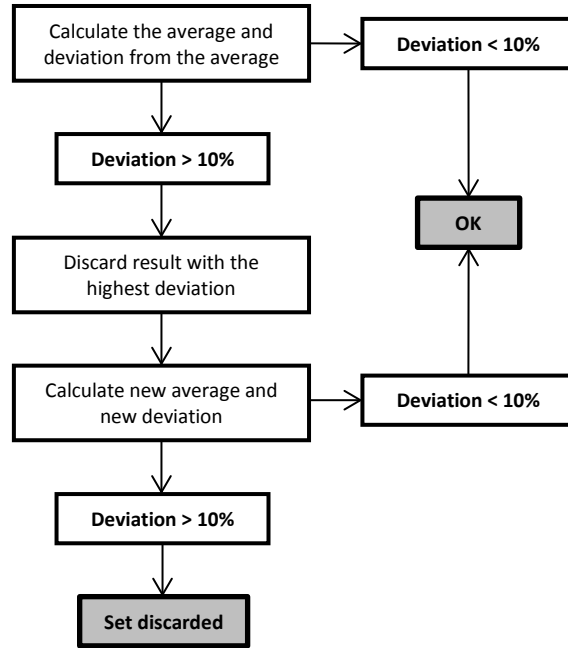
Calculate the average and deviation from the average

Deviation < 10%

Deviation > 10%

OK

Discard result with the highest deviation

Calculate new average and new deviation

Deviation < 10%

Deviation > 10%

Set discarded